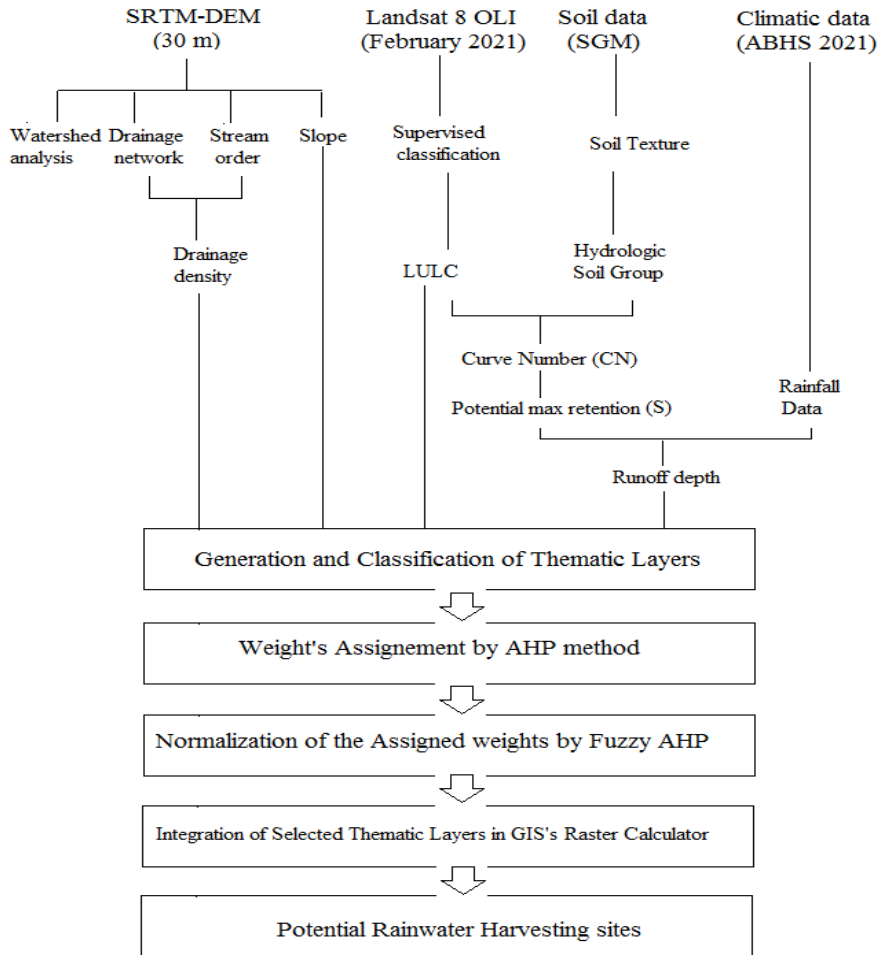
SRTM-DEM (30 m)

Landsat 8 OLI (February 2021)

Soil data (SGM)

Climatic data (ABHS 2021)

Watershed analysis

Drainage network

Stream order

Slope

Supervised classification

Soil Texture

Drainage density

LULC

Hydrologic Soil Group

Curve Number (CN)

Potential max retention (S)

Rainfall Data

Runoff depth

Generation and Classification of Thematic Layers

Weight's Assignement by AHP method

Normalization of the Assigned weights by Fuzzy AHP

Integration of Selected Thematic Layers in GIS's Raster Calculator

Potential Rainwater Harvesting sites